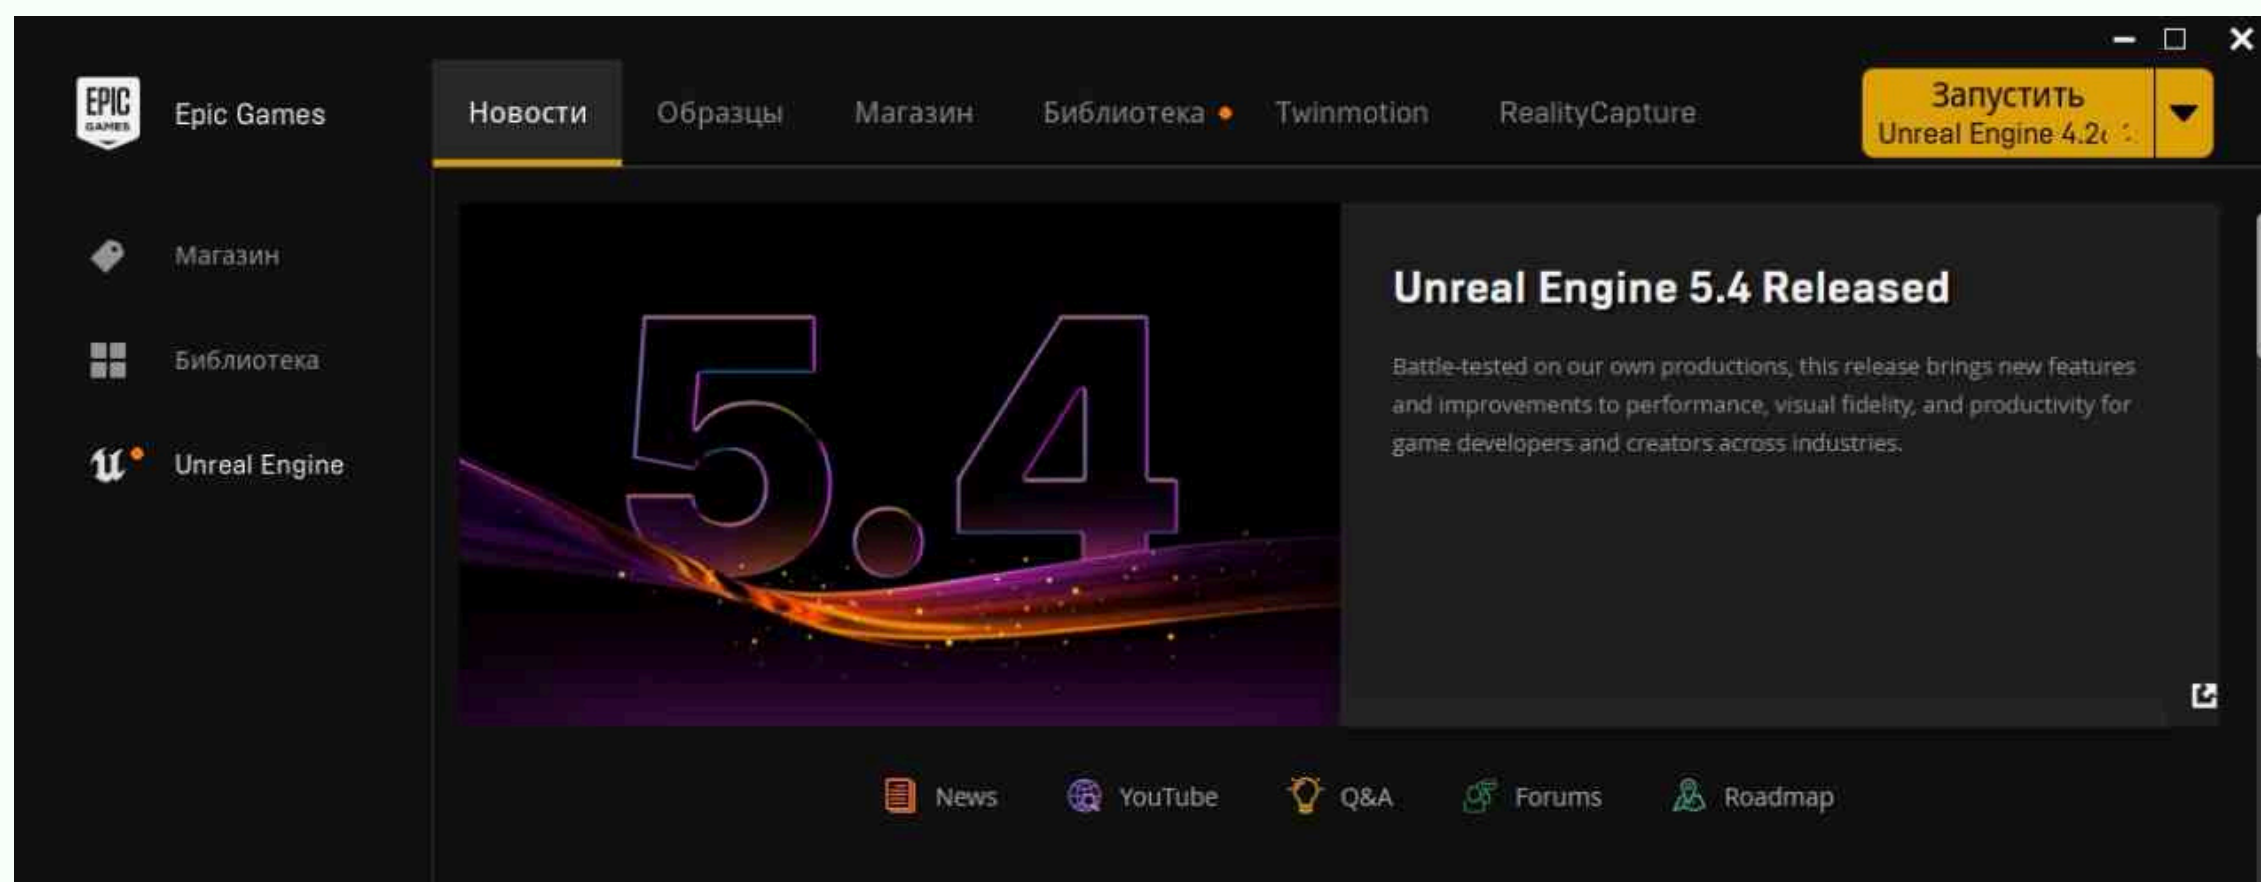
EPIC GAMES Epic Games

Новости Образцы Магазин Библиотека Twinmotion RealityCapture

Запустить
Unreal Engine 4.2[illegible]

Магазин

Библиотека

Unreal Engine

5.4

Unreal Engine 5.4 Released

Battle-tested on our own productions, this release brings new features and improvements to performance, visual fidelity, and productivity for game developers and creators across industries.

News YouTube Q&A Forums Roadmap